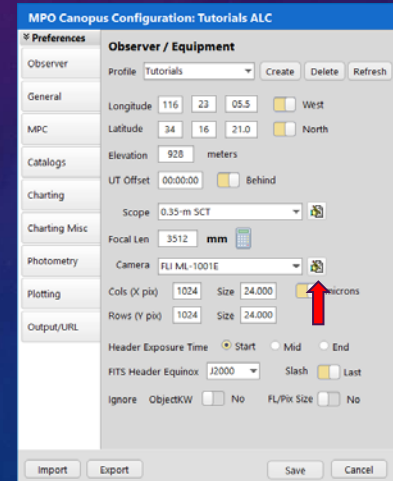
MPO Canopus Configuration: Tutorials ALC

¥ Preferences

Observer

General

MPC

Catalogs

Charting

Charting Misc

Photometry

Plotting

Output/URL

Observer / Equipment

Profile Tutorials Create Delete Refresh

Longitude 116 23 05.5 West

Latitude 34 16 21.0 North

Elevation 928 meters

UT Offset 00:00:00 Behind

Scope 0.35-m SCT

Focal Len 3512 mm

Camera FLI ML-1001E

Cols (X pix) 1024 Size 24.000 microns

Rows (Y pix) 1024 Size 24.000

Header Exposure Time Start Mid End

FITS Header Equinox J2000 Slash Last

Ignore ObjectKW No FL/Pix Size No

Import Export Save Cancel